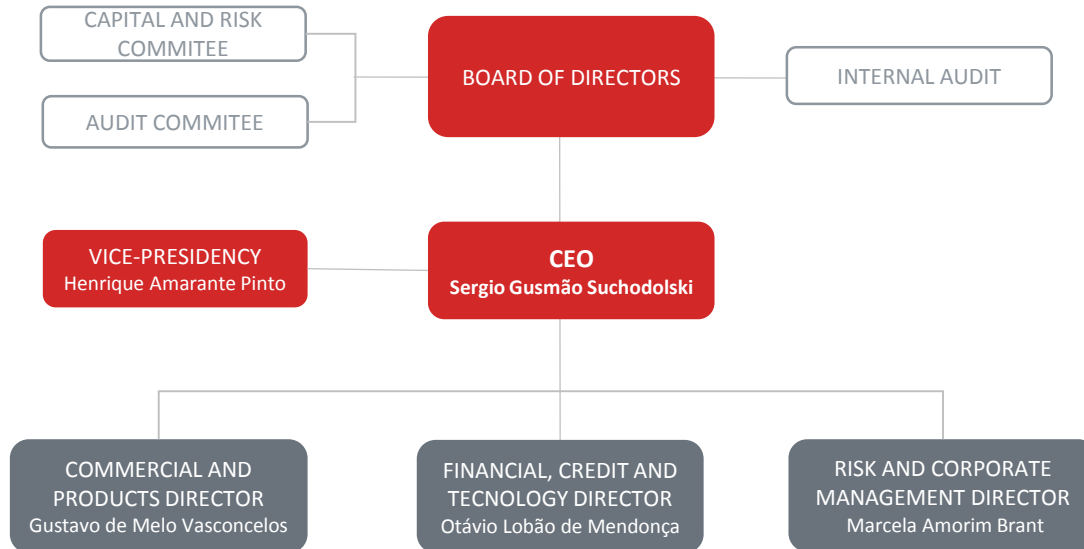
CAPITAL AND RISK COMMITEE

AUDIT COMMITEE

BOARD OF DIRECTORS

INTERNAL AUDIT

VICE-PRESIDENCY
Henrique Amarante Pinto

CEO
Sergio Gusmão Suchodolski

COMMERCIAL AND PRODUCTS DIRECTOR
Gustavo de Melo Vasconcelos

FINANCIAL, CREDIT AND TECNOLOGY DIRECTOR
Otávio Lobão de Mendonça

RISK AND CORPORATE MANAGEMENT DIRECTOR
Marcela Amorim Brant